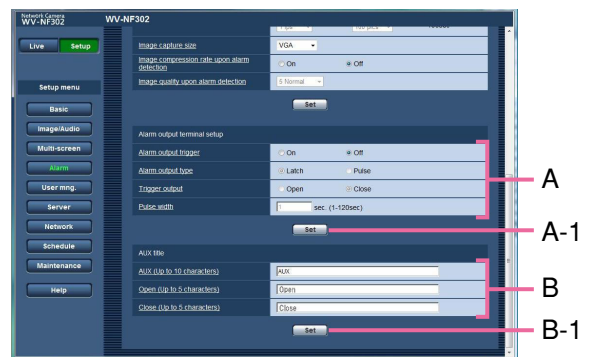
Network Camera
WV-NF302

WV-NF302

Live
Setup

Setup menu

Basic
Image/Audio
Multi-screen
Alarm
User mng.
Server
Network
Schedule
Maintenance
Help

| | |
|---|---|
| Image capture size | VGA |
| Image compression rate upon alarm detection | On ● Off |
| Image quality upon alarm detection | 5 Normal |

Set

Alarm output terminal setup

| | |
|---|---|
| Alarm output trigger | On ● Off |
| Alarm output type | ● Latch Pulse |
| Trigger output | Open ● Close |
| Pulse width | 1 sec. (1-120sec) |

Set

AUX title

| | |
|---|---|
| AUX (Up to 10 characters) | AUX |
| Open (Up to 5 characters) | Open |
| Close (Up to 5 characters) | Close |

Set

A
A-1
B
B-1